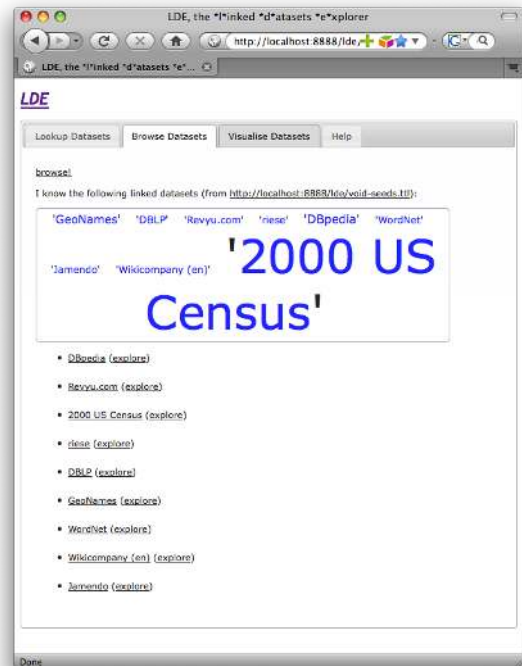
LDE, the *l*inked *d*atasets *e*xplorer

http://localhost:8888/lde/

LDE, the *l*inked *d*atasets *e*...

LDE

Lookup Datasets | Browse Datasets | Visualise Datasets | Help

browse!

I know the following linked datasets (from http://localhost:8888/lde/void-seeds.ttl):

'GeoNames' 'DBLP' 'Revyu.com' 'riese' 'DBpedia' 'WordNet' 'Jamendo' 'Wikicompany (en)' '2000 US Census'

- DBpedia (explore)
- Revyu.com (explore)
- 2000 US Census (explore)
- riese (explore)
- DBLP (explore)
- GeoNames (explore)
- WordNet (explore)
- Wikicompany (en) (explore)
- Jamendo (explore)

Done